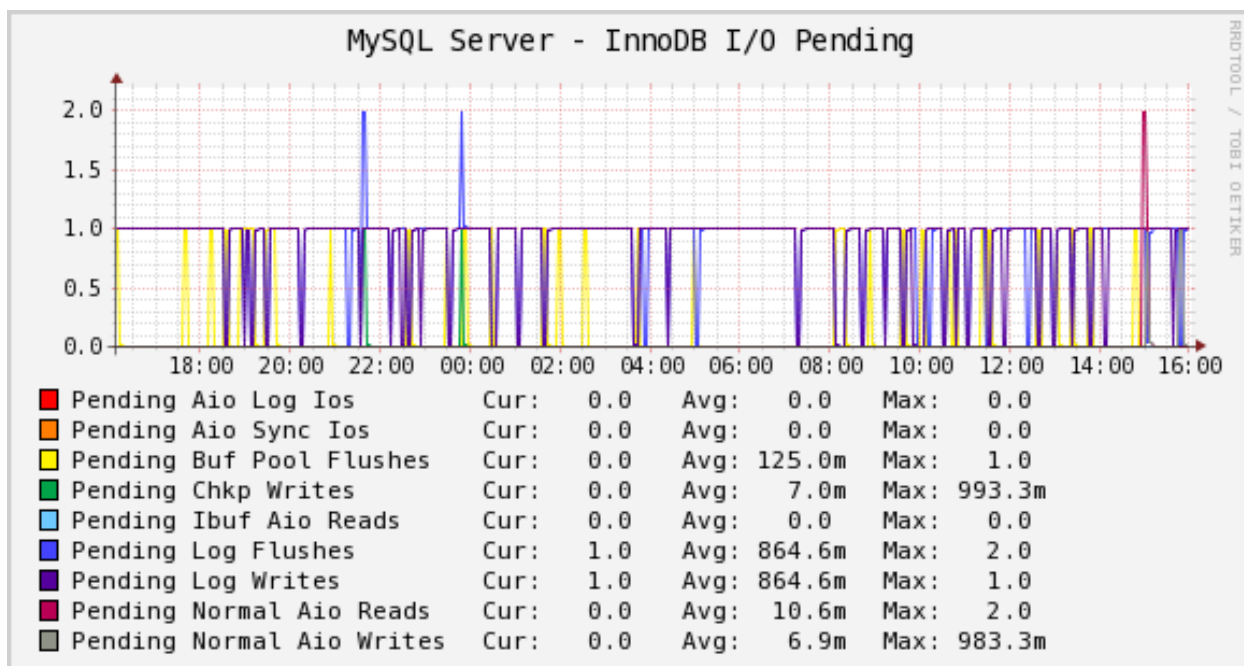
MySQL Server - InnoDB I/O Pending

RRDTOOL / TOBI OETIKER

2.0
1.5
1.0
0.5
0.0

18:00 20:00 22:00 00:00 02:00 04:00 06:00 08:00 10:00 12:00 14:00 16:00

| | Cur: | Avg: | Max: |
|---|---|---|---|
| Pending Aio Log Ios | 0.0 | 0.0 | 0.0 |
| Pending Aio Sync Ios | 0.0 | 0.0 | 0.0 |
| Pending Buf Pool Flushes | 0.0 | 125.0m | 1.0 |
| Pending Chkp Writes | 0.0 | 7.0m | 993.3m |
| Pending Ibuf Aio Reads | 0.0 | 0.0 | 0.0 |
| Pending Log Flushes | 1.0 | 864.6m | 2.0 |
| Pending Log Writes | 1.0 | 864.6m | 1.0 |
| Pending Normal Aio Reads | 0.0 | 10.6m | 2.0 |
| Pending Normal Aio Writes | 0.0 | 6.9m | 983.3m |